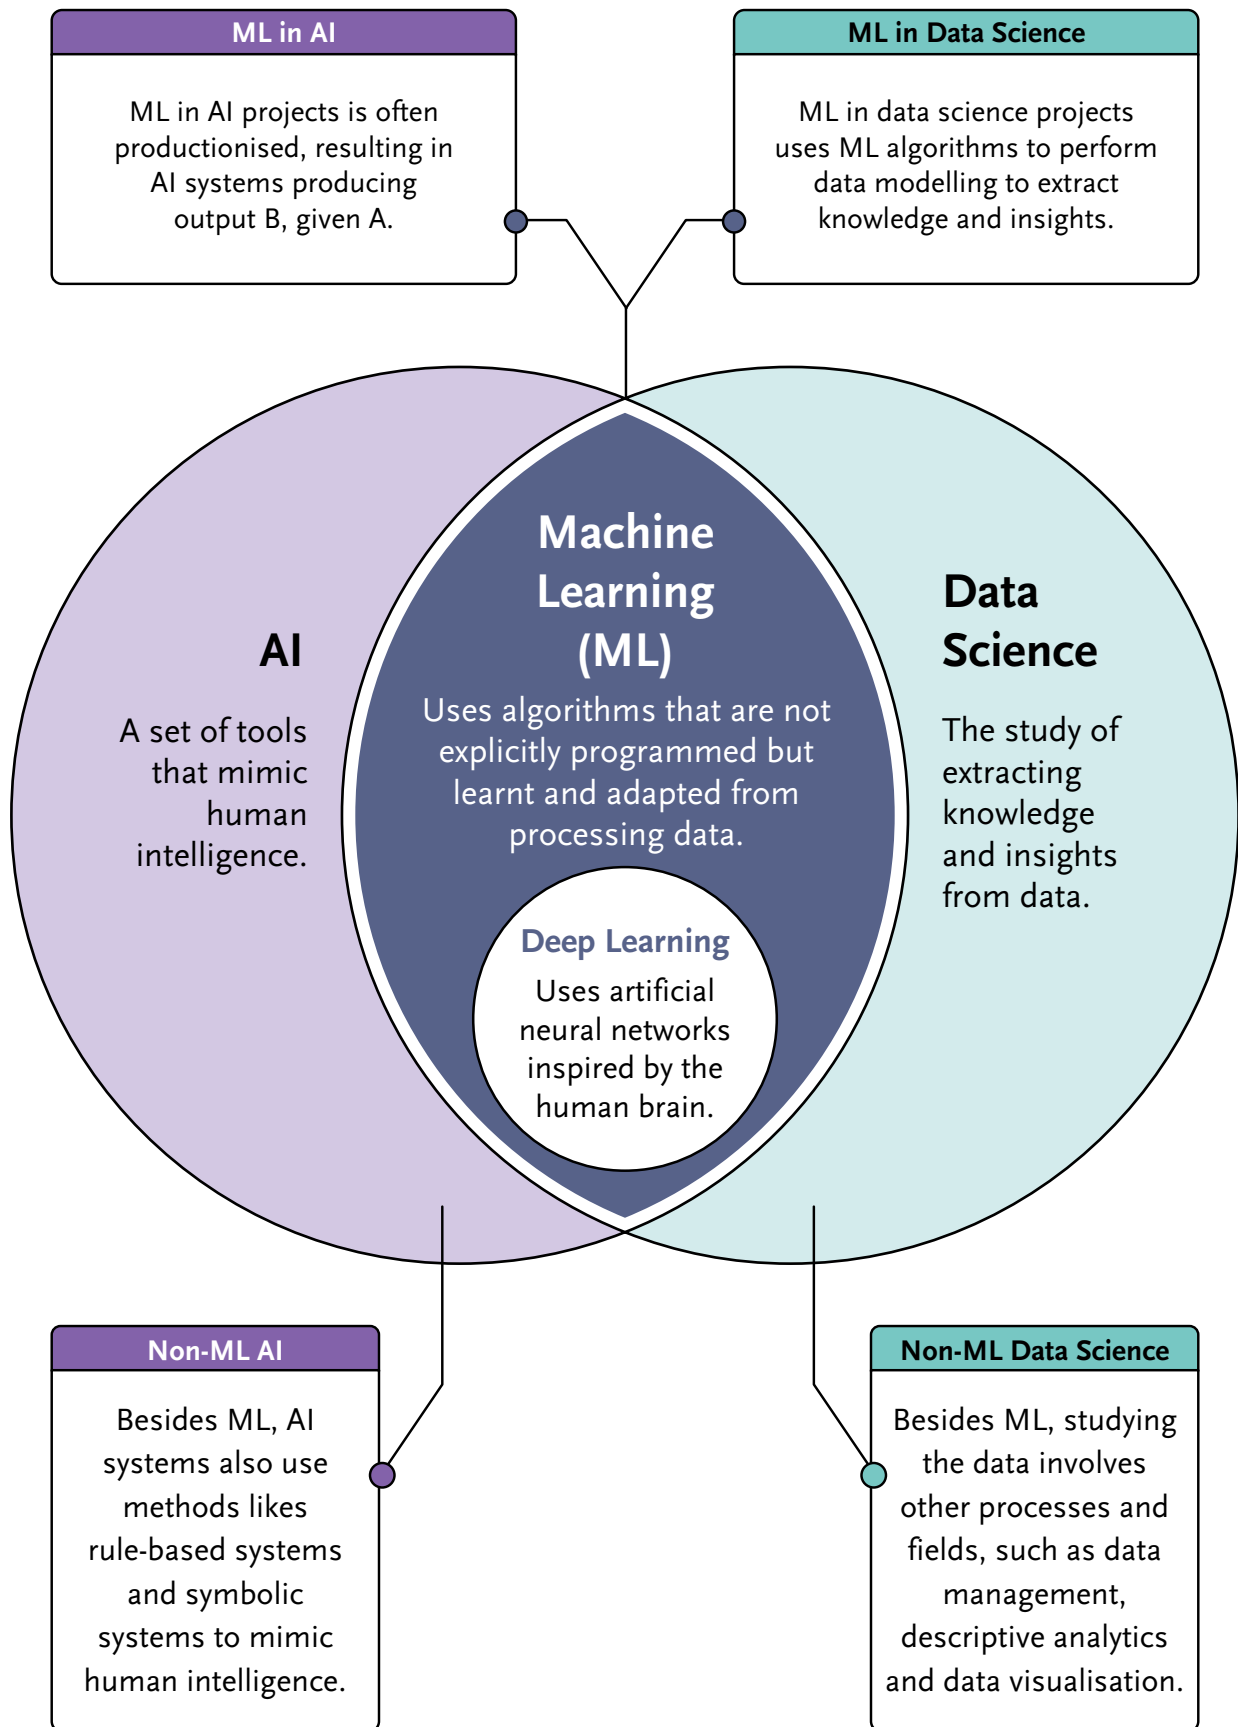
ML in AI

ML in AI projects is often productionised, resulting in AI systems producing output B, given A.

ML in Data Science

ML in data science projects uses ML algorithms to perform data modelling to extract knowledge and insights.

AI

A set of tools that mimic human intelligence.

Machine Learning (ML)

Uses algorithms that are not explicitly programmed but learnt and adapted from processing data.

Deep Learning

Uses artificial neural networks inspired by the human brain.

Data Science

The study of extracting knowledge and insights from data.

Non-ML AI

Besides ML, AI systems also use methods likes rule-based systems and symbolic systems to mimic human intelligence.

Non-ML Data Science

Besides ML, studying the data involves other processes and fields, such as data management, descriptive analytics and data visualisation.